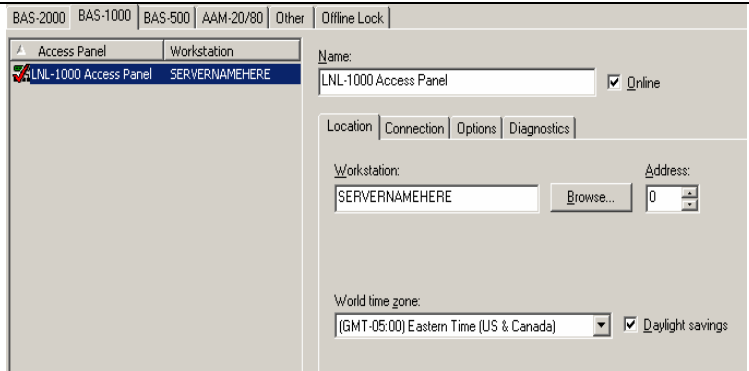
BAS-2000 | BAS-1000 | BAS-500 | AAM-20/80 | Other | Offline Lock

| Access Panel | Workstation |
|---|---|
| LNL-1000 Access Panel | SERVERNAMEHERE |

Name:
LNL-1000 Access Panel
Online

Location | Connection | Options | Diagnostics

Workstation:
SERVERNAMEHERE
Browse...
Address:
0

World time zone:
(GMT-05:00) Eastern Time (US & Canada)
Daylight savings